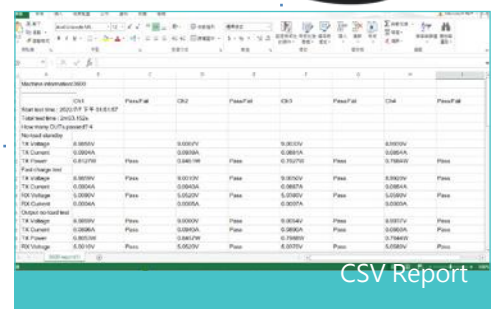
| | Ch1 | Pass/Fail | Ch2 | Pass/Fail | Ch3 | Pass/Fail | Ch4 | Pass/Fail |
|---|---|---|---|---|---|---|---|---|
| Machine information:3600 | | | | | | | | |
| Start test time : 2020年 下午 04:51:57 | | | | | | | | |
| Total test time : 2m03.152s | | | | | | | | |
| How many DUTs passed? 4 | | | | | | | | |
| No load standby | | | | | | | | |
| TX Voltage | 8.0650V | | 8.0010V | | 9.0033V | | 8.0010V | |
| TX Current | 0.0004A | | 0.0000A | | 0.0001A | | 0.0004A | |
| TX Power | 0.0127W | Pass | 0.0461W | Pass | 0.7027W | Pass | 0.7564W | Pass |
| Fast charge test | | | | | | | | |
| TX Voltage | 8.0650V | Pass | 9.0010V | Pass | 9.0040V | Pass | 8.9020V | Pass |
| TX Current | 0.0004A | | 0.0840A | | 0.0887A | | 0.0864A | |
| RX Voltage | 5.0090V | Pass | 5.0520V | Pass | 5.0160V | Pass | 5.0320V | Pass |
| RX Current | 0.0004A | | 0.0000A | | 0.0007A | | | |
| Output no load test | | | | | | | | |
| TX Voltage | 8.0650V | Pass | 9.0000V | Pass | 9.0040V | Pass | 8.9370V | Pass |
| TX Current | 0.0086A | Pass | 0.0840A | Pass | 0.0890A | Pass | 0.0860A | Pass |
| TX Power | 0.8053W | | 0.8612W | | 0.7980W | | 0.7644W | |
| RX Voltage | 5.0010V | Pass | 5.0520V | Pass | 5.0770V | Pass | 5.0380V | Pass |

CSV Report